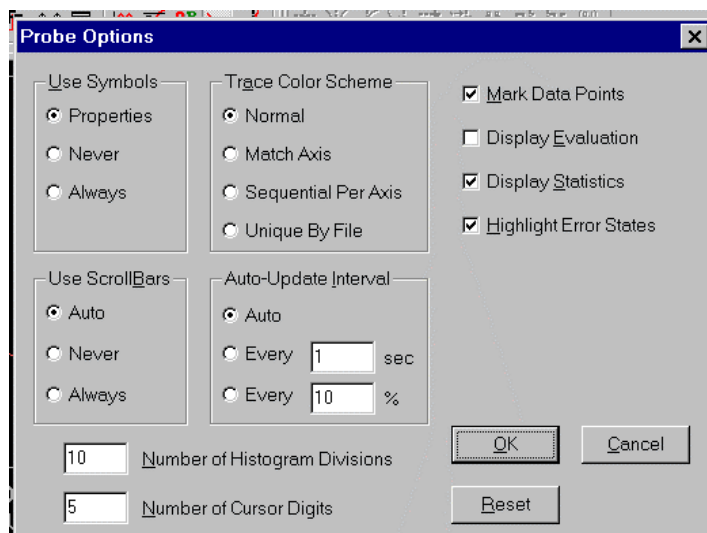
Probe Options

Use Symbols
Properties
Never
Always

Trace Color Scheme
Normal
Match Axis
Sequential Per Axis
Unique By File

Mark Data Points
Display Evaluation
Display Statistics
Highlight Error States

Use ScrollBars
Auto
Never
Always

Auto-Update Interval
Auto
Every 1 sec
Every 10 %

10 Number of Histogram Divisions
5 Number of Cursor Digits

OK
Cancel
Reset